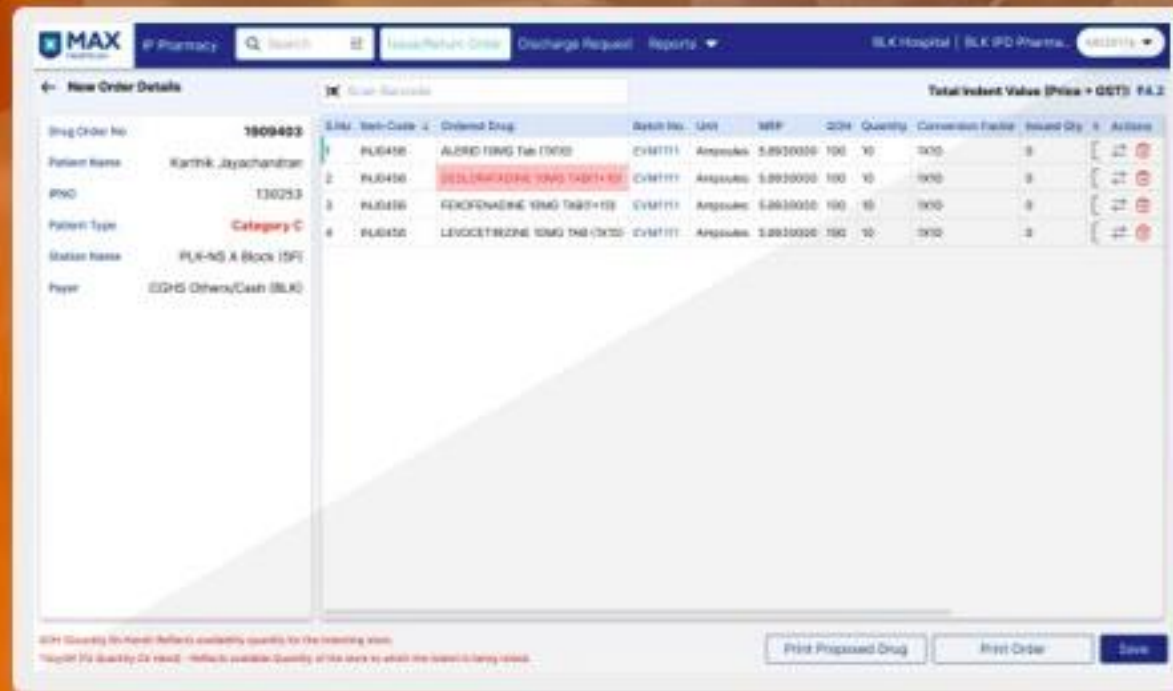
MAX HEALTHCARE IP Pharmacy Search Issue/Return Order Discharge Request Reports BLK Hospital | BLK IPD Pharma... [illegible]

← New Order Details

Scan Barcode

Total Indent Value (Price + GST): ₹4.2

| Drug Order No | 1909403 |
|---|---|
| Patient Name | Karthik Jayachandran |
| IPNO | 130253 |
| Patient Type | Category C |
| Station Name | PLK-NS A Block (5F) |
| Payer | CGHS Others/Cash (BLK) |

| S.No. | Item Code | Ordered Drug | Batch No. | Unit | MRP | QOH | Quantity | Conversion Factor | Issued Qty | Actions |
|---|---|---|---|---|---|---|---|---|---|---|
| 1 | PLI0456 | ALERID 10MG Tab (1X10) | CVM1111 | Ampoules | 5.8930000 | 100 | 10 | 1X10 | 0 | |
| 2 | PLI0456 | DESLORATADINE 10MG TAB(1×10) | CVM1111 | Ampoules | 5.8930000 | 100 | 10 | 1X10 | 0 | |
| 3 | PLI0456 | FEXOFENADINE 10MG TAB(1×10) | CVM1111 | Ampoules | 5.8930000 | 100 | 10 | 1X10 | 0 | |
| 4 | PLI0456 | LEVOCETIRIZINE 10MG TAB (1X10) | CVM1111 | Ampoules | 5.8930000 | 100 | 10 | 1X10 | 0 | |

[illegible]

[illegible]

Print Proposed Drug Print Order Save